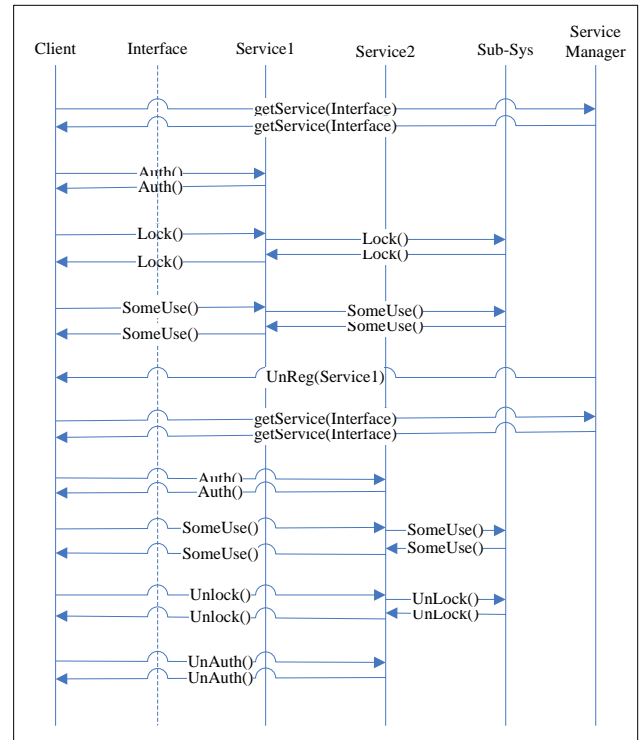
Client
Interface
Service1
Service2
Sub-Sys
Service Manager

getService(Interface)
getService(Interface)

Auth()
Auth()

Lock()
Lock()
Lock()
Lock()

SomeUse()
SomeUse()
SomeUse()
SomeUse()

UnReg(Service1)

getService(Interface)
getService(Interface)

Auth()
Auth()

SomeUse()
SomeUse()
SomeUse()
SomeUse()

Unlock()
UnLock()
Unlock()
UnLock()

UnAuth()
UnAuth()